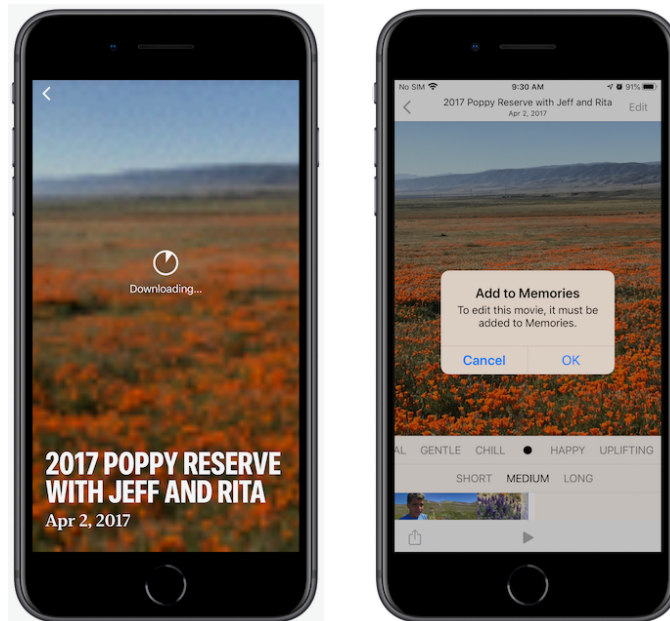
Downloading...

2017 POPPY RESERVE WITH JEFF AND RITA
Apr 2, 2017

No SIM 9:30 AM 91%
2017 Poppy Reserve with Jeff and Rita
Apr 2, 2017
Edit

Add to Memories
To edit this movie, it must be added to Memories.
Cancel OK

AL GENTLE CHILL HAPPY UPLIFTING
SHORT MEDIUM LONG